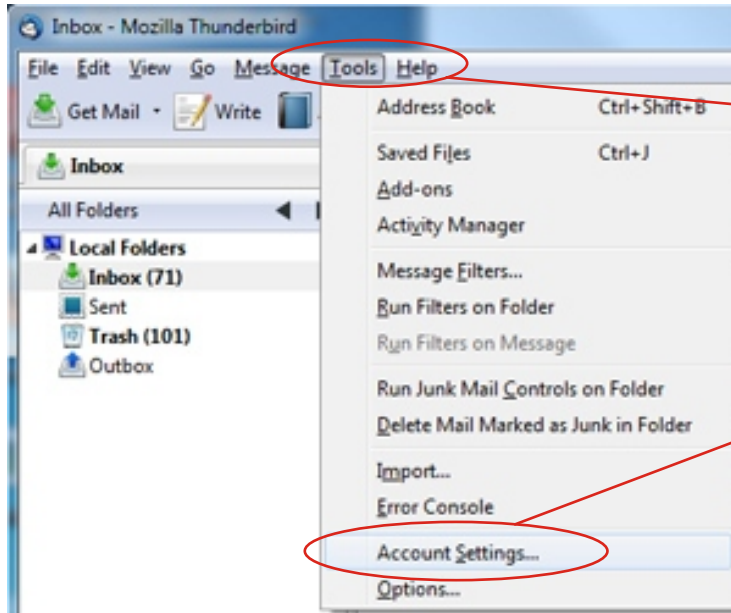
Inbox - Mozilla Thunderbird

File Edit View Go Message Tools Help

Get Mail Write

Inbox

All Folders

Local Folders
Inbox (71)
Sent
Trash (101)
Outbox

Address Book Ctrl+Shift+B
Saved Files Ctrl+J
Add-ons
Activity Manager
Message Filters...
Run Filters on Folder
Run Filters on Message
Run Junk Mail Controls on Folder
Delete Mail Marked as Junk in Folder
Import...
Error Console
Account Settings...
Options...